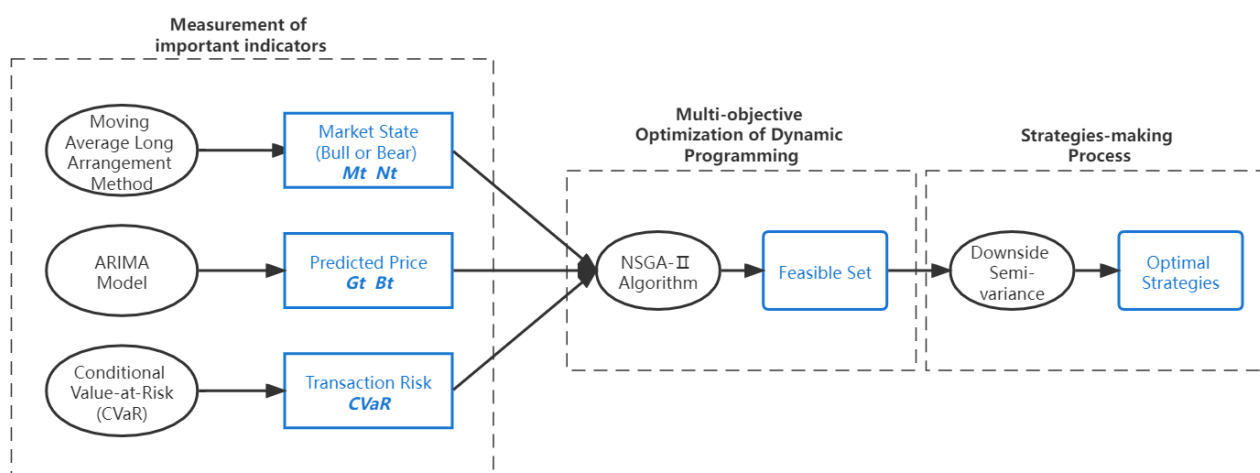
Measurement of important indicators

Moving Average Long Arrangement Method

Market State (Bull or Bear)
Mt Nt

ARIMA Model

Predicted Price
Gt Bt

Conditional Value-at-Risk (CVaR)

Transaction Risk
CVaR

Multi-objective Optimization of Dynamic Programming

NSGA-Ⅱ Algorithm

Feasible Set

Strategies-making Process

Downside Semi-variance

Optimal Strategies